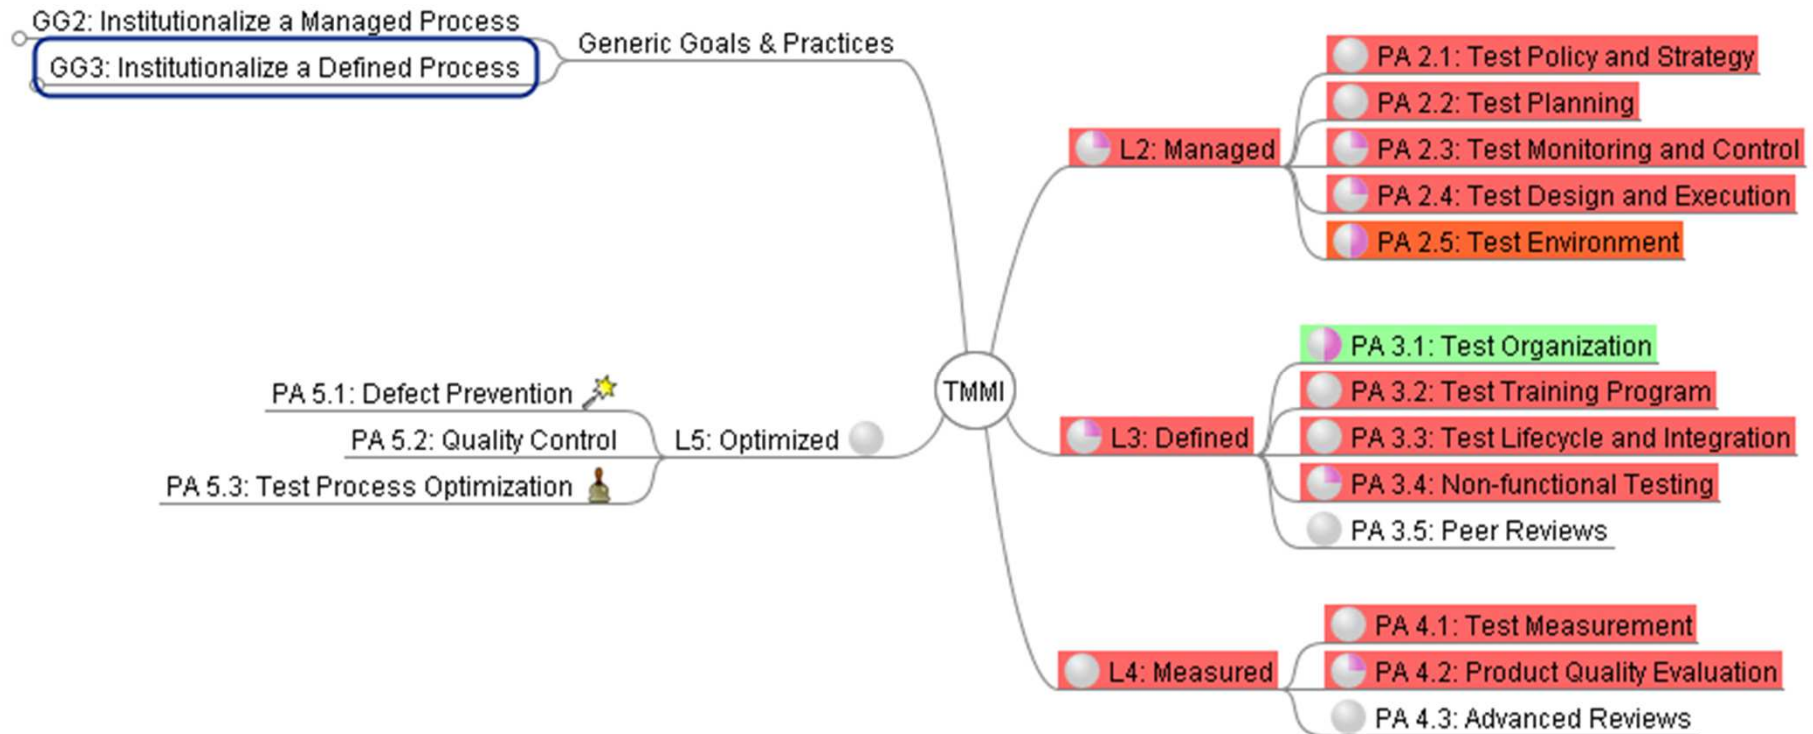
GG2: Institutionalize a Managed Process
GG3: Institutionalize a Defined Process
Generic Goals & Practices

TMMI

L2: Managed
PA 2.1: Test Policy and Strategy
PA 2.2: Test Planning
PA 2.3: Test Monitoring and Control
PA 2.4: Test Design and Execution
PA 2.5: Test Environment

L3: Defined
PA 3.1: Test Organization
PA 3.2: Test Training Program
PA 3.3: Test Lifecycle and Integration
PA 3.4: Non-functional Testing
PA 3.5: Peer Reviews

L4: Measured
PA 4.1: Test Measurement
PA 4.2: Product Quality Evaluation
PA 4.3: Advanced Reviews

L5: Optimized
PA 5.1: Defect Prevention
PA 5.2: Quality Control
PA 5.3: Test Process Optimization